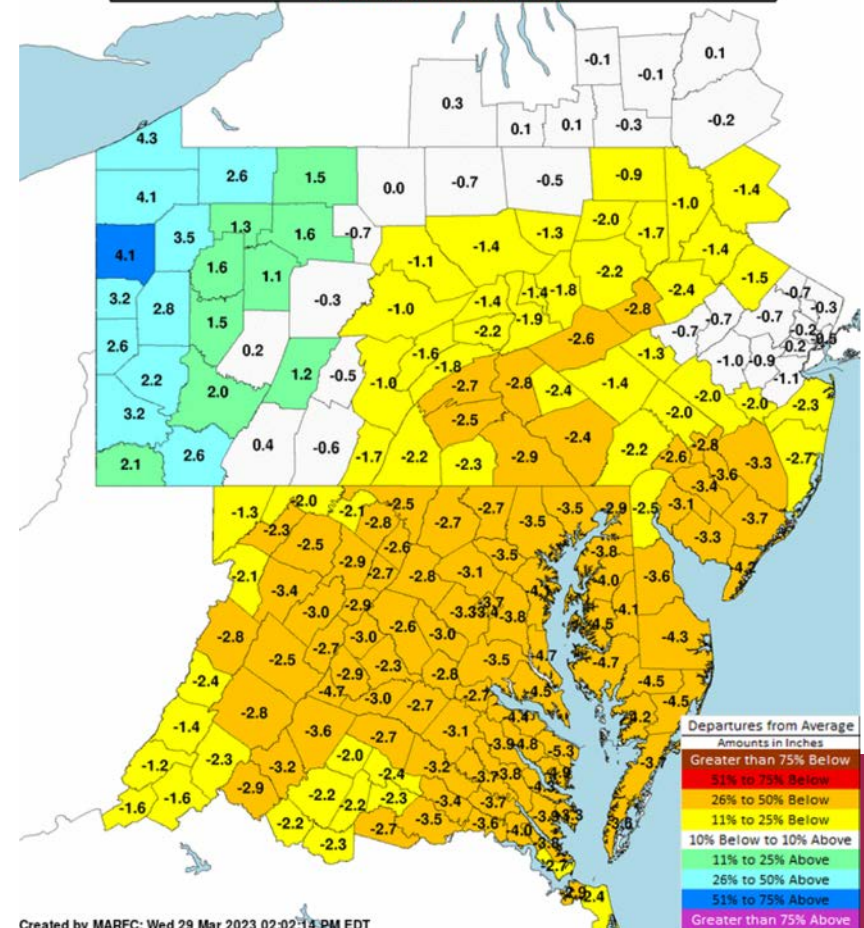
-0.1 -0.1 0.1
0.3
0.1 0.1 -0.3 -0.2
4.3
2.6 1.5
4.1
0.0 -0.7 -0.5 -0.9
-1.0 -1.4
4.1 3.5 1.3 1.6 -0.7
-2.0 -1.7
-1.1 -1.4 -1.3
-1.4
1.6 1.1
-2.2 -1.5
3.2 2.8 -0.3
-1.4 -1.8
-1.4 -2.4
-1.0
-1.9 -0.7
-0.3
1.5
-2.2 -2.8
-0.7 -0.7
-0.2
2.6 0.2
-2.6 -0.5
-1.6 -1.8
-1.3
-1.0 -0.9 -0.2
2.2 1.2 -0.5
-1.0
-2.7 -2.8
-1.1
2.0 -2.4 -1.4
-2.0 -2.0
3.2
-2.5
-2.3
-2.0
-2.4
0.4 -0.6
-2.2 -2.8
-1.7 -2.2 -2.3 -2.9
-2.6
-3.3
-3.6
-2.7
2.1 2.6
-3.4
-1.3 -2.0 -2.1 -2.5 -2.7 -2.7 -3.5 -3.5 -2.9 -2.5 -3.1
-2.3 -2.8 -3.7
-2.5 -2.6 -3.3
-2.9 -3.5 -3.8
-2.7 -2.8 -3.1 -4.2
-2.1 -3.4 -4.0 -3.6
-3.0 -2.9 -3.3 -3.7 -4.1
-3.4 -3.8
-2.6 -3.0 -4.5
-2.8 -3.0
-2.7 -4.3
-2.5 -2.3 -2.8 -3.5 -4.7 -4.7
-2.9
-2.4 -4.5
-4.7 -3.0 -2.7 -4.5
-2.7 -4.5
-2.8 -4.1
-1.4 -3.6 -2.7 -3.1 -3.2
-3.9 -4.8 -5.3
-2.3
-1.2 -3.2 -2.0 -2.4 -3.2 -3.7 -3.8
-2.9
-1.6 -1.6 -2.2 -2.2 -2.3 -3.4 -3.7 -3.9 -3.3
-2.9
-2.2 -2.7 -3.5 -3.6 -4.0
-2.3 -3.8
-2.7
-2.9 -2.4

Departures from Average
Amounts in Inches
Greater than 75% Below
51% to 75% Below
26% to 50% Below
11% to 25% Below
10% Below to 10% Above
11% to 25% Above
26% to 50% Above
51% to 75% Above
Greater than 75% Above

Created by MARFC: Wed 29 Mar 2023 02:02:14 PM EDT